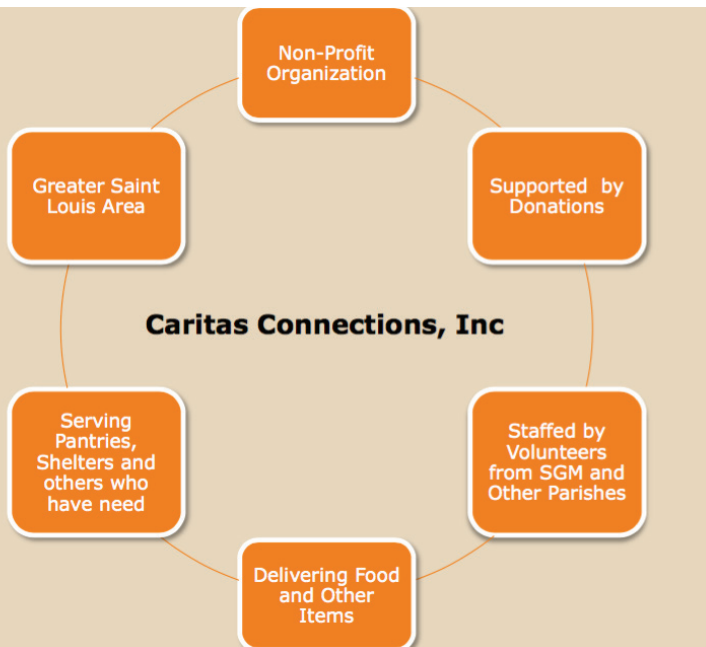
Non-Profit Organization

Supported by Donations

Staffed by Volunteers from SGM and Other Parishes

Delivering Food and Other Items

Serving Pantries, Shelters and others who have need

Greater Saint Louis Area

Caritas Connections, Inc